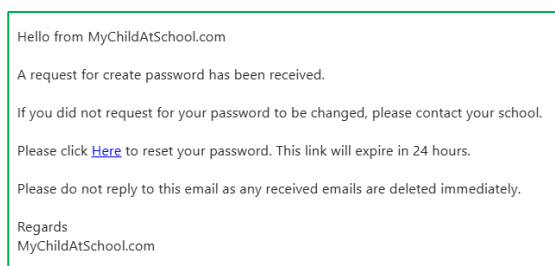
Hello from MyChildAtSchool.com

A request for create password has been received.

If you did not request for your password to be changed, please contact your school.

Please click Here to reset your password. This link will expire in 24 hours.

Please do not reply to this email as any received emails are deleted immediately.

Regards
MyChildAtSchool.com